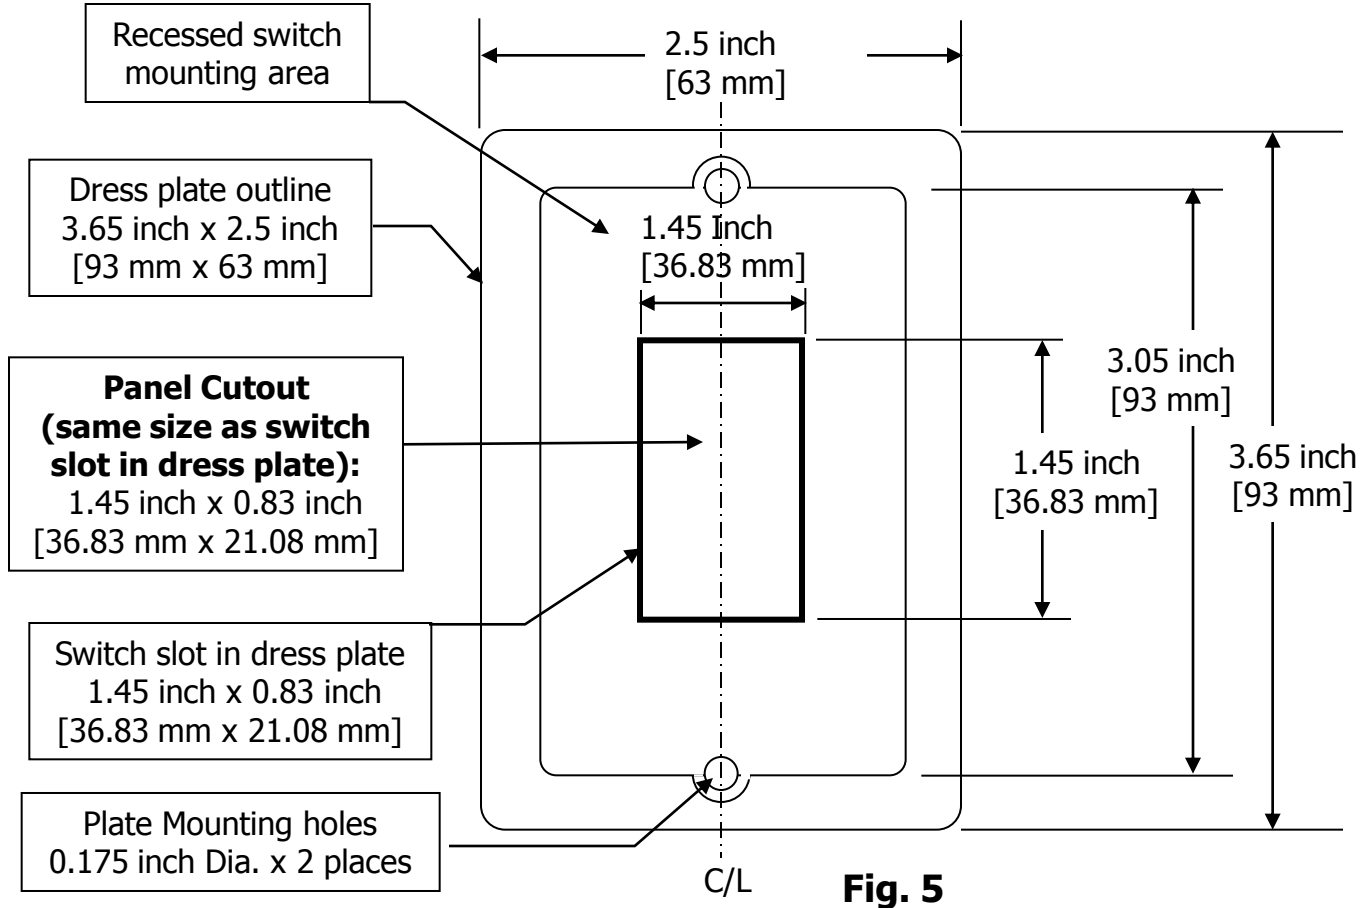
Recessed switch mounting area

2.5 inch
[63 mm]

Dress plate outline
3.65 inch x 2.5 inch
[93 mm x 63 mm]

1.45 Inch
[36.83 mm]

**Panel Cutout (same size as switch slot in dress plate):**
1.45 inch x 0.83 inch
[36.83 mm x 21.08 mm]

3.05 inch
[93 mm]

1.45 inch
[36.83 mm]

3.65 inch
[93 mm]

Switch slot in dress plate
1.45 inch x 0.83 inch
[36.83 mm x 21.08 mm]

Plate Mounting holes
0.175 inch Dia. x 2 places

C/L

**Fig. 5**